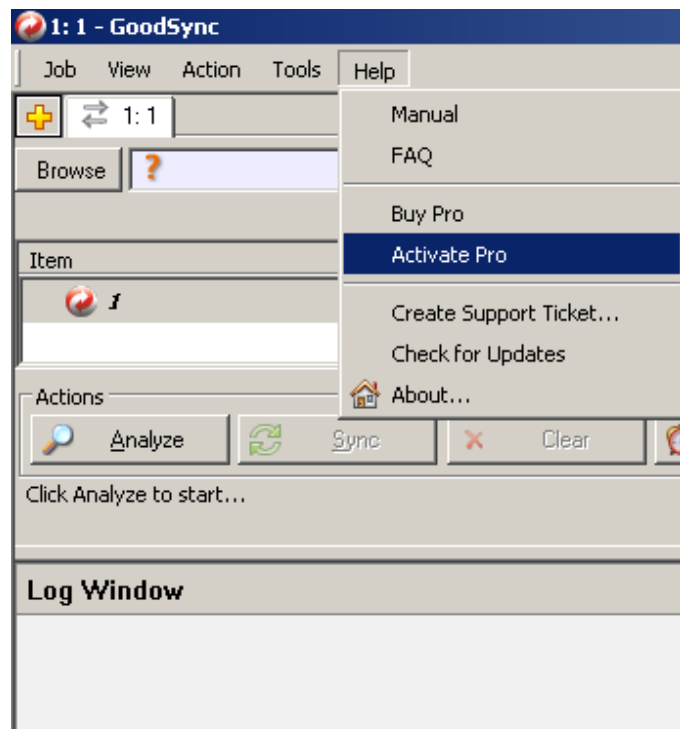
1: 1 - GoodSync

Job View Action Tools Help

1: 1

Browse ?

Item

1

Manual
FAQ
Buy Pro
Activate Pro
Create Support Ticket...
Check for Updates
About...

Actions

Analyze Sync Clear

Click Analyze to start...

Log Window